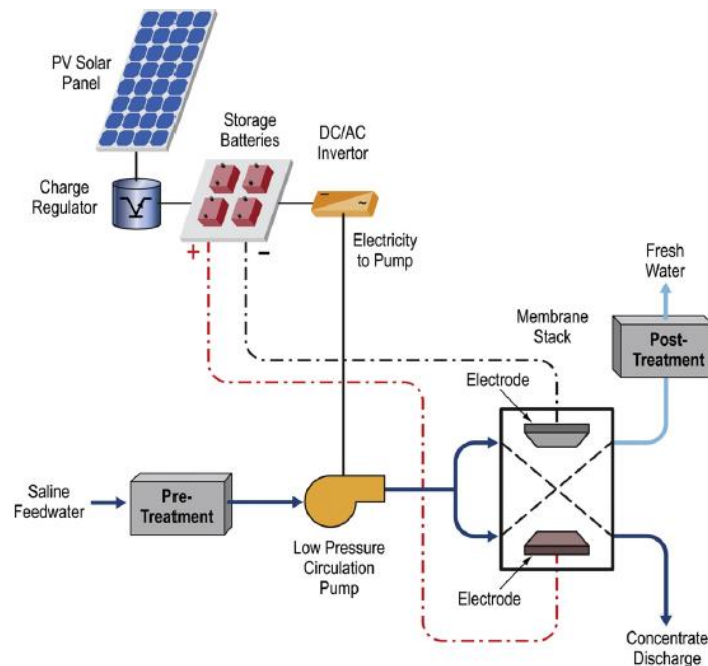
PV Solar Panel

Storage Batteries

DC/AC Invertor

Charge Regulator

+

-

Electricity to Pump

Fresh Water

Membrane Stack

Post-Treatment

Electrode

Saline Feedwater

Pre-Treatment

Low Pressure Circulation Pump

Electrode

Concentrate Discharge